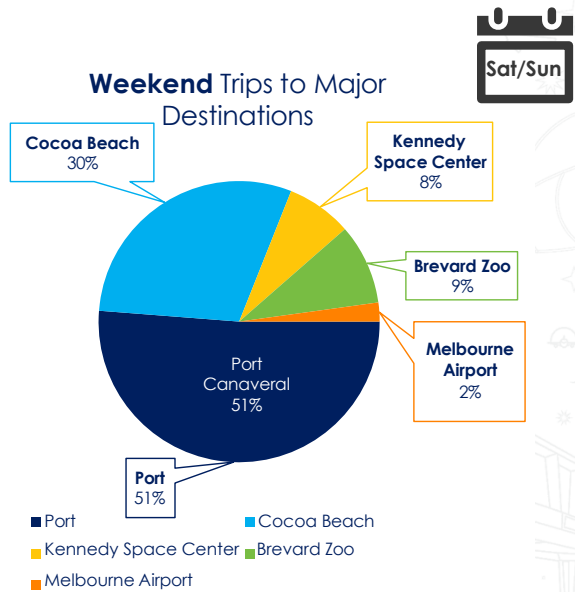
Sat/Sun

**Weekend** Trips to Major Destinations

**Cocoa Beach**
30%

**Kennedy Space Center**
8%

**Brevard Zoo**
9%

**Melbourne Airport**
2%

Port Canaveral
51%

**Port**
51%

Port
Cocoa Beach
Kennedy Space Center
Brevard Zoo
Melbourne Airport